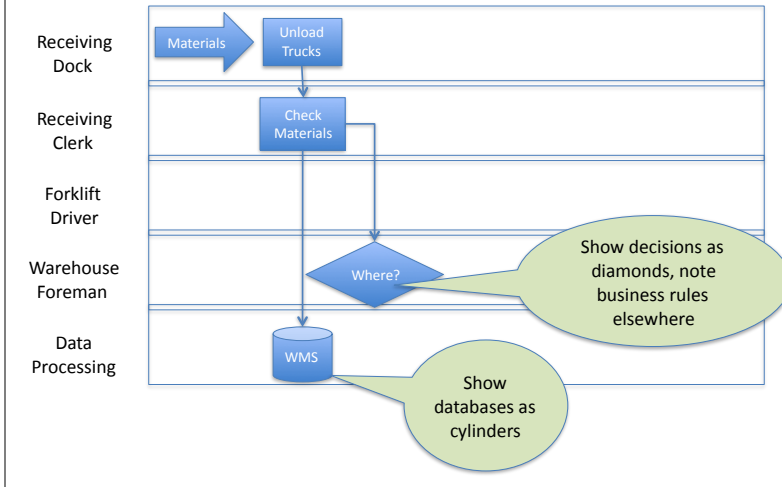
Receiving Dock

Materials

Unload Trucks

Receiving Clerk

Check Materials

Forklift Driver

Warehouse Foreman

Where?

Show decisions as diamonds, note business rules elsewhere

Data Processing

WMS

Show databases as cylinders